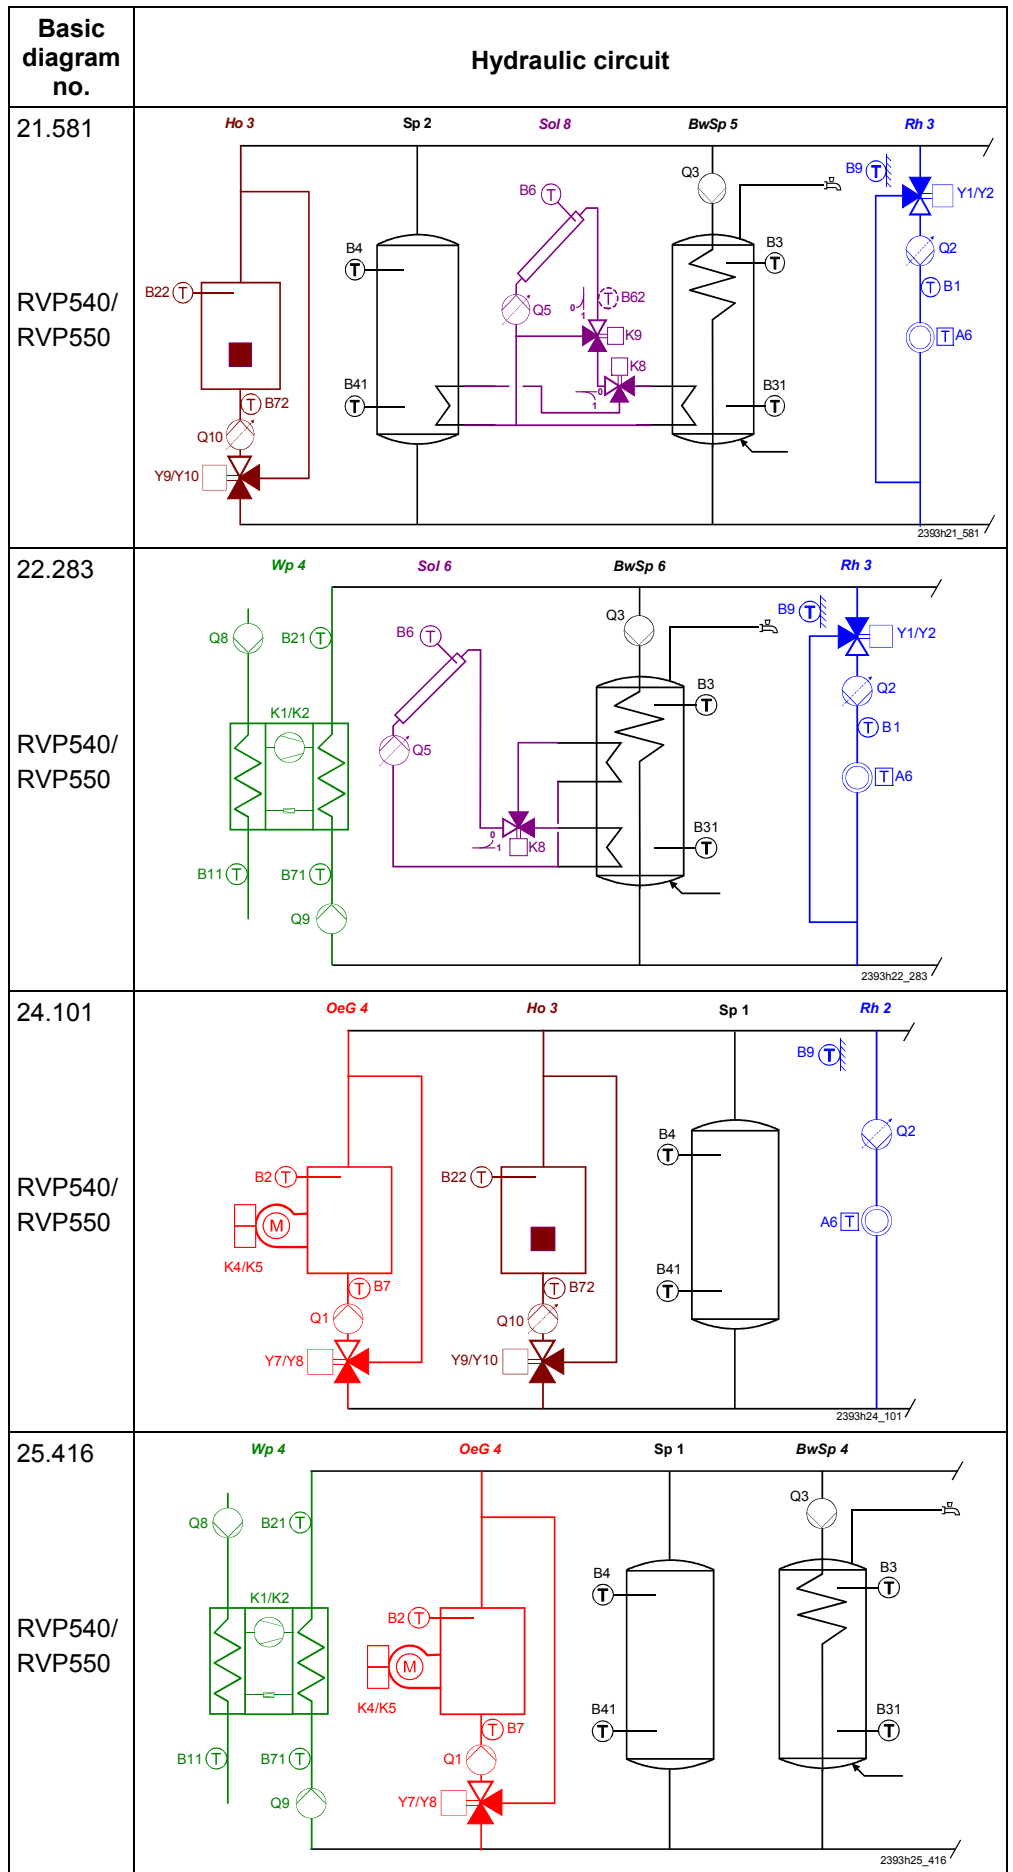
| Basic diagram no. | Hydraulic circuit |
|---|---|
| 21.581 RVP540/ RVP550 | Ho 3 Sp 2 Sol 8 BwSp 5 Rh 3 B22 T B72 Q10 Y9/Y10 B4 T B41 T B6 T Q5 0 1 T B62 K9 K8 0 1 Q3 B3 T B31 T B9 T Y1/Y2 Q2 T B1 T A6 2393h21_581 |
| 22.283 RVP540/ RVP550 | Wp 4 Sol 6 BwSp 6 Rh 3 Q8 B21 T K1/K2 B11 T B71 T Q9 B6 T Q5 0 1 K8 Q3 B3 T B31 T B9 T Y1/Y2 Q2 T B1 T A6 2393h22_283 |
| 24.101 RVP540/ RVP550 | OeG 4 Ho 3 Sp 1 Rh 2 B2 T M K4/K5 T B7 Q1 Y7/Y8 B22 T T B72 Q10 Y9/Y10 B4 T B41 T B9 T Q2 A6 T 2393h24_101 |
| 25.416 RVP540/ RVP550 | Wp 4 OeG 4 Sp 1 BwSp 4 Q8 B21 T K1/K2 B11 T B71 T Q9 B2 T M K4/K5 T B7 Q1 Y7/Y8 B4 T B41 T Q3 B3 T B31 T 2393h25_416 |